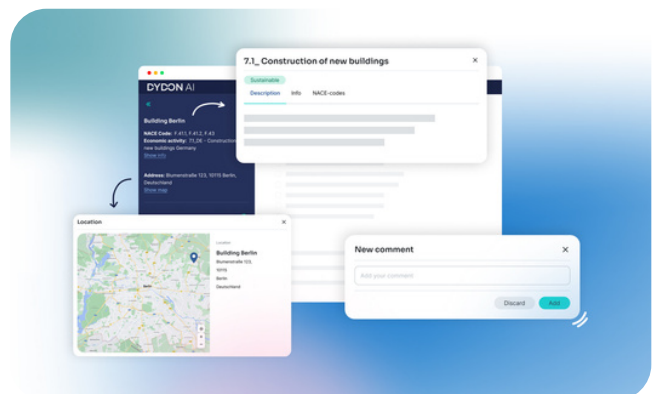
7.1_ Construction of new buildings

×

Sustainable

Description Info NACE-codes

CYDON AI

«

Building Berlin

NACE Code: F.41.1, F.41.2, F.43
Economic activity: 7.1_08 - Construction of new buildings Germany
Show info

Address: Blumenstraße 123, 10115 Berlin, Deutschland
Show map

Location ×

Location
Building Berlin
Blumenstraße 123,
10115
Berlin
Deutschland

Berlin

New comment ×

Add your comment

Discard Add